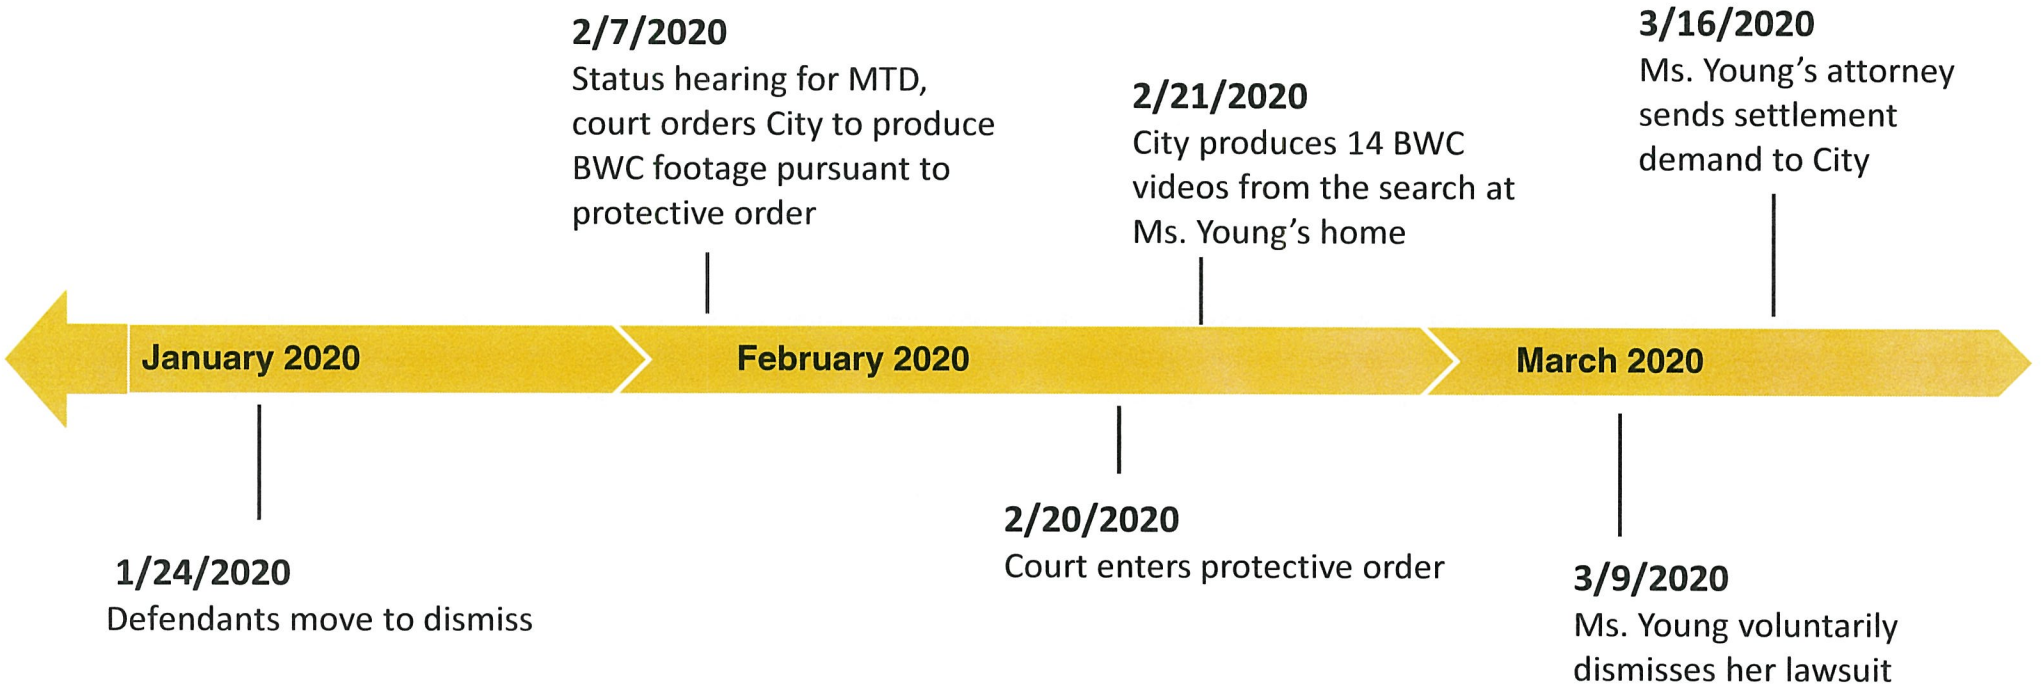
2/7/2020
Status hearing for MTD, court orders City to produce BWC footage pursuant to protective order

3/16/2020
Ms. Young's attorney sends settlement demand to City

2/21/2020
City produces 14 BWC videos from the search at Ms. Young's home

January 2020

February 2020

March 2020

1/24/2020
Defendants move to dismiss

2/20/2020
Court enters protective order

3/9/2020
Ms. Young voluntarily dismisses her lawsuit